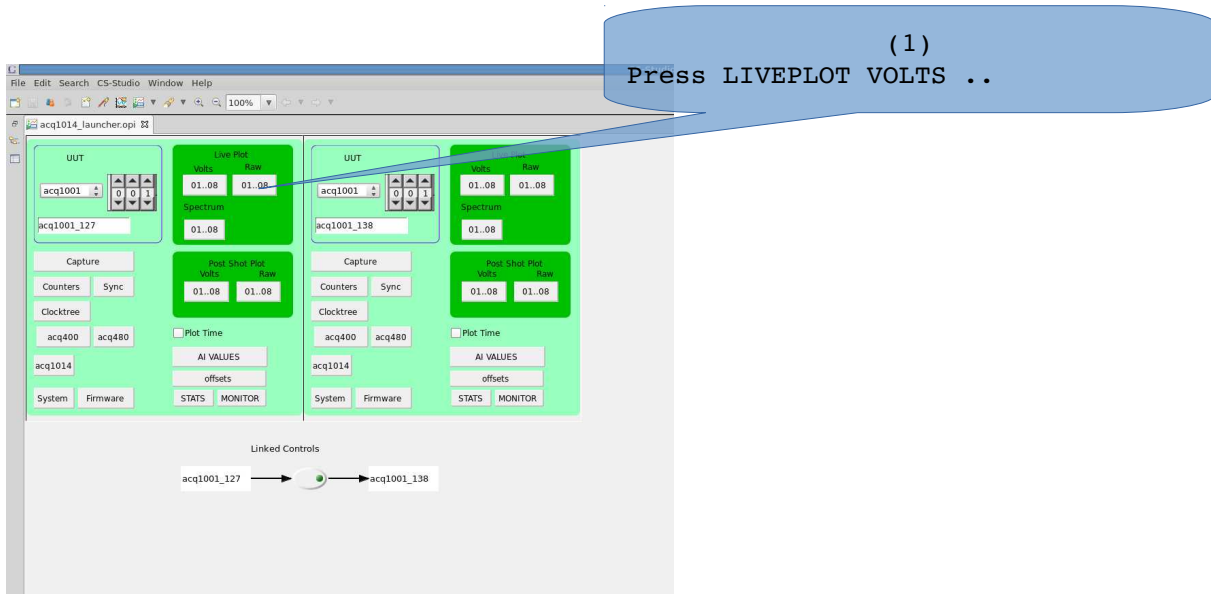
(1)
Press LIVEPLOT VOLTS ..

File Edit Search CS-Studio Window Help

100%

acq1014_launcher.opi

UUT

acq1001

0 0 1

acq1001_127

Live Plot
Volts Raw
01..08 01..08
Spectrum
01..08

Capture

Counters Sync

Clocktree

acq400 acq480

acq1014

System Firmware

Post Shot Plot
Volts Raw
01..08 01..08

Plot Time

AI VALUES

offsets

STATS MONITOR

UUT

acq1001

0 0 1

acq1001_138

Volts Raw
01..08 01..08
Spectrum
01..08

Capture

Counters Sync

Clocktree

acq400 acq480

acq1014

System Firmware

Post Shot Plot
Volts Raw
01..08 01..08

Plot Time

AI VALUES

offsets

STATS MONITOR

Linked Controls

acq1001_127

acq1001_138